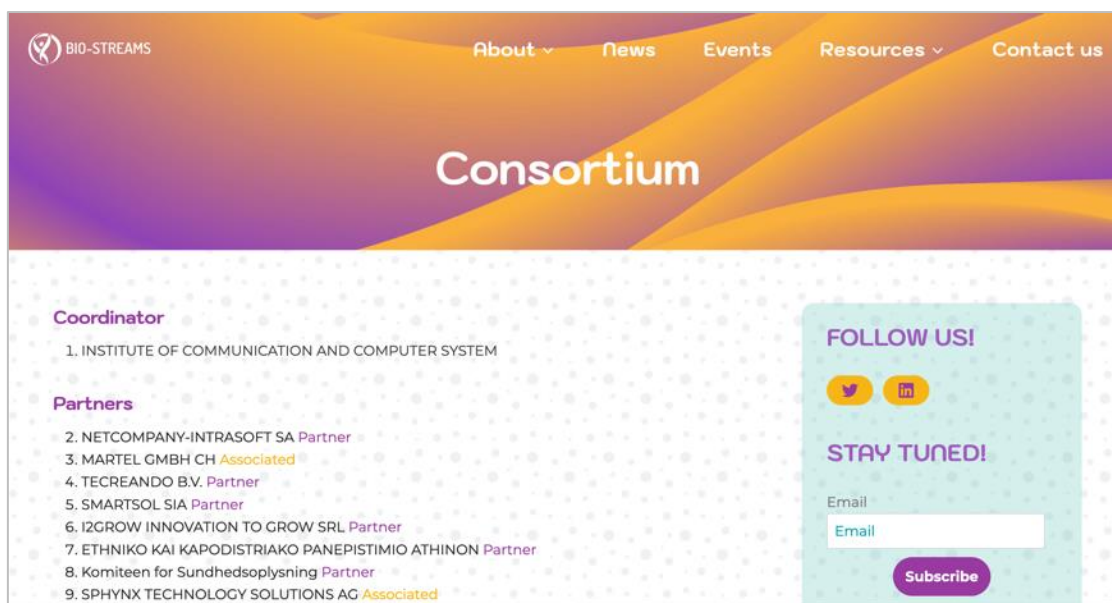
BIO-STREAMS

About ⌄ News Events Resources ⌄ Contact us

Consortium

Coordinator

1. INSTITUTE OF COMMUNICATION AND COMPUTER SYSTEM

Partners

2. NETCOMPANY-INTRASOFT SA Partner
3. MARTEL GMBH CH Associated
4. TECREANDO B.V. Partner
5. SMARTSOL SIA Partner
6. I2GROW INNOVATION TO GROW SRL Partner
7. ETHNIKO KAI KAPODISTRIAKO PANEPISTIMIO ATHINON Partner
8. Komiteen for Sundhedsoplysning Partner
9. SPHYNX TECHNOLOGY SOLUTIONS AG Associated

FOLLOW US!

STAY TUNED!

Email

Email

Subscribe